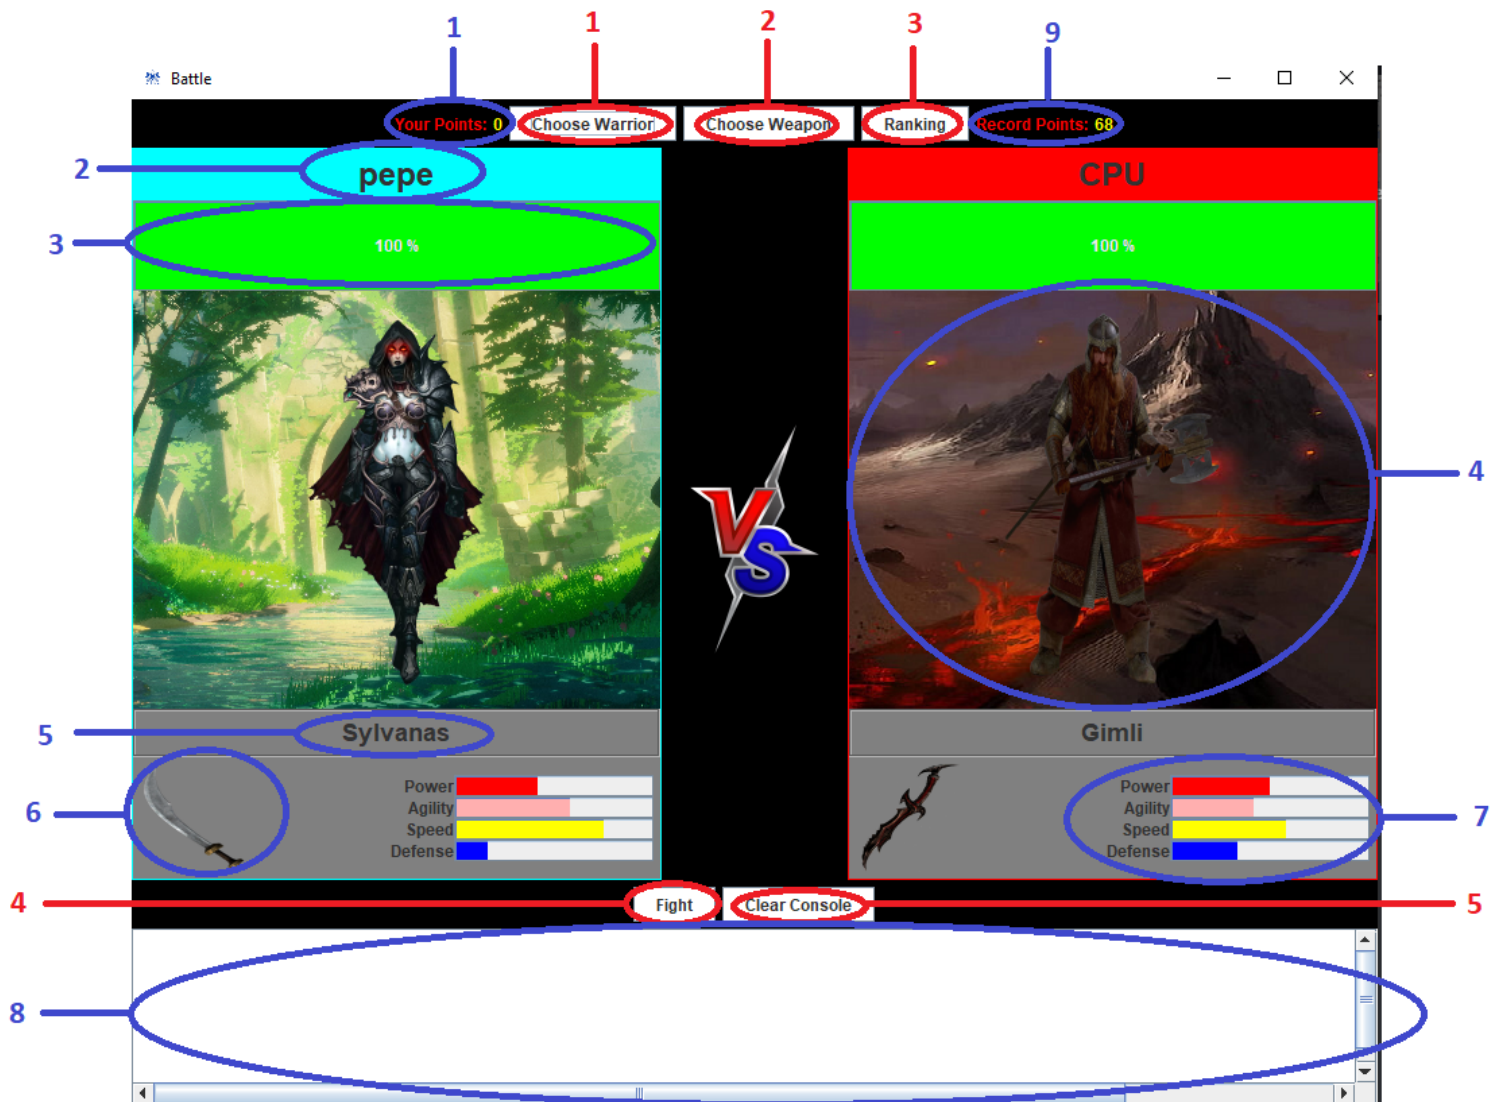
1 1 2 3 9

Battle

Your Points: 0 Choose Warrior Choose Weapon Ranking Record Points: 68

2 pepe

CPU

3 100 %

100 %

VS

4

5 Sylvanas

Gimli

6 Power Agility Speed Defense

Power Agility Speed Defense 7

4 Fight Clear Console 5

8